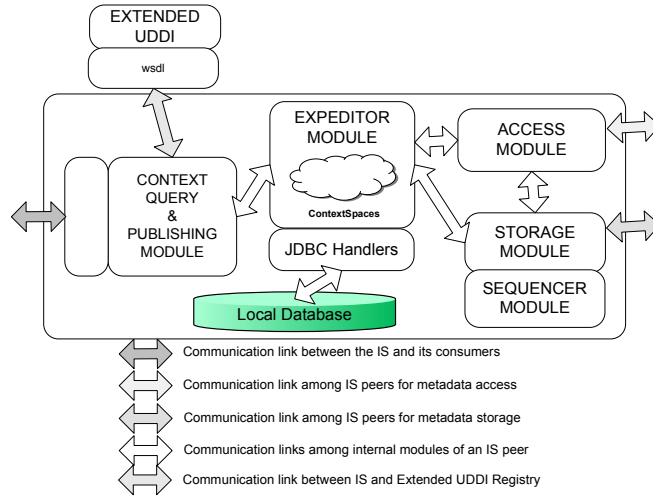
EXTENDED UDDI

wsdl

CONTEXT QUERY & PUBLISHING MODULE

EXPEDITOR MODULE

ContextSpaces

JDBC Handlers

Local Database

ACCESS MODULE

STORAGE MODULE

SEQUENCER MODULE

Communication link between the IS and its consumers

Communication link among IS peers for metadata access

Communication link among IS peers for metadata storage

Communication links among internal modules of an IS peer

Communication link between IS and Extended UDDI Registry